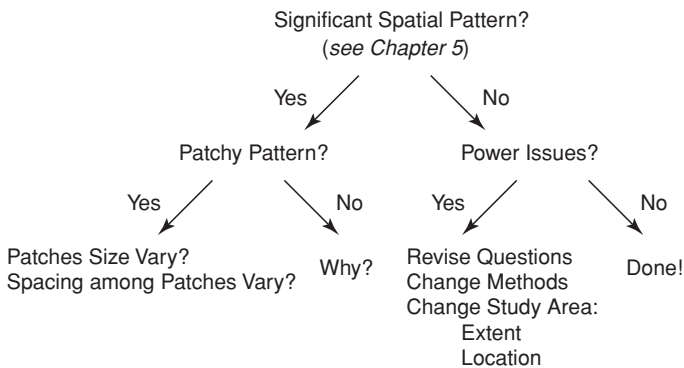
Significant Spatial Pattern?
(*see Chapter 5*)

Yes

No

Patchy Pattern?

Power Issues?

Yes

No

Yes

No

Patches Size Vary?
Spacing among Patches Vary?

Why?

Revise Questions
Change Methods
Change Study Area:
Extent
Location

Done!